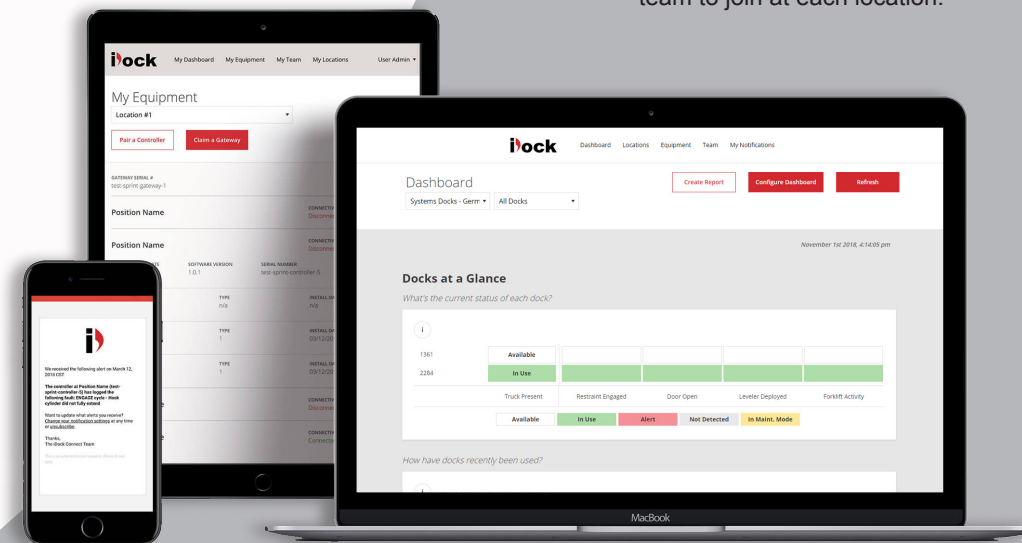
team to join at each location.

iDock My Dashboard My Equipment My Team My Locations User Admin ▾

My Equipment

Location #1 ▾

Pair a Controller Claim a Gateway

GATEWAY SERIAL #
test-sprint-gateway-1

Position Name

CONNECTI
Disconne

Position Name

CONNECTI
Disconne

SOFTWARE VERSION
1.0.1

SERIAL NUMBER
test-sprint-controller-5

TYPE
n/a

INSTALL
n/a

TYPE
1

INSTALL
03/12/2

TYPE
1

INSTALL
03/12/2

CONNECTI
Disconne

CONNECTI
Connecte

We received the following alert on March 12, 2018 CST

The controller at Position Name (test-sprint-controller-5) has logged the following fault: ENGAGE cycle - Hook cylinder did not fully extend

Want to update what alerts you receive? Change your notification settings at any time or unsubscribe.

Thanks,
The iDock Connect Team

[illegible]

iDock Dashboard Locations Equipment Team My Notifications

Dashboard

Systems Docks - Germ ▾ All Docks ▾

Create Report Configure Dashboard Refresh

November 1st 2018, 4:14:05 pm

Docks at a Glance

What's the current status of each dock?

i

| | | | | | |
|---|---|---|---|---|---|
| 1361 | Available | | | | |
| 2284 | In Use | | | | |
| | Truck Present | Restraint Engaged | Door Open | Leveler Deployed | Forklift Activity |

Available In Use Alert Not Detected In Maint. Mode

How have docks recently been used?

MacBook